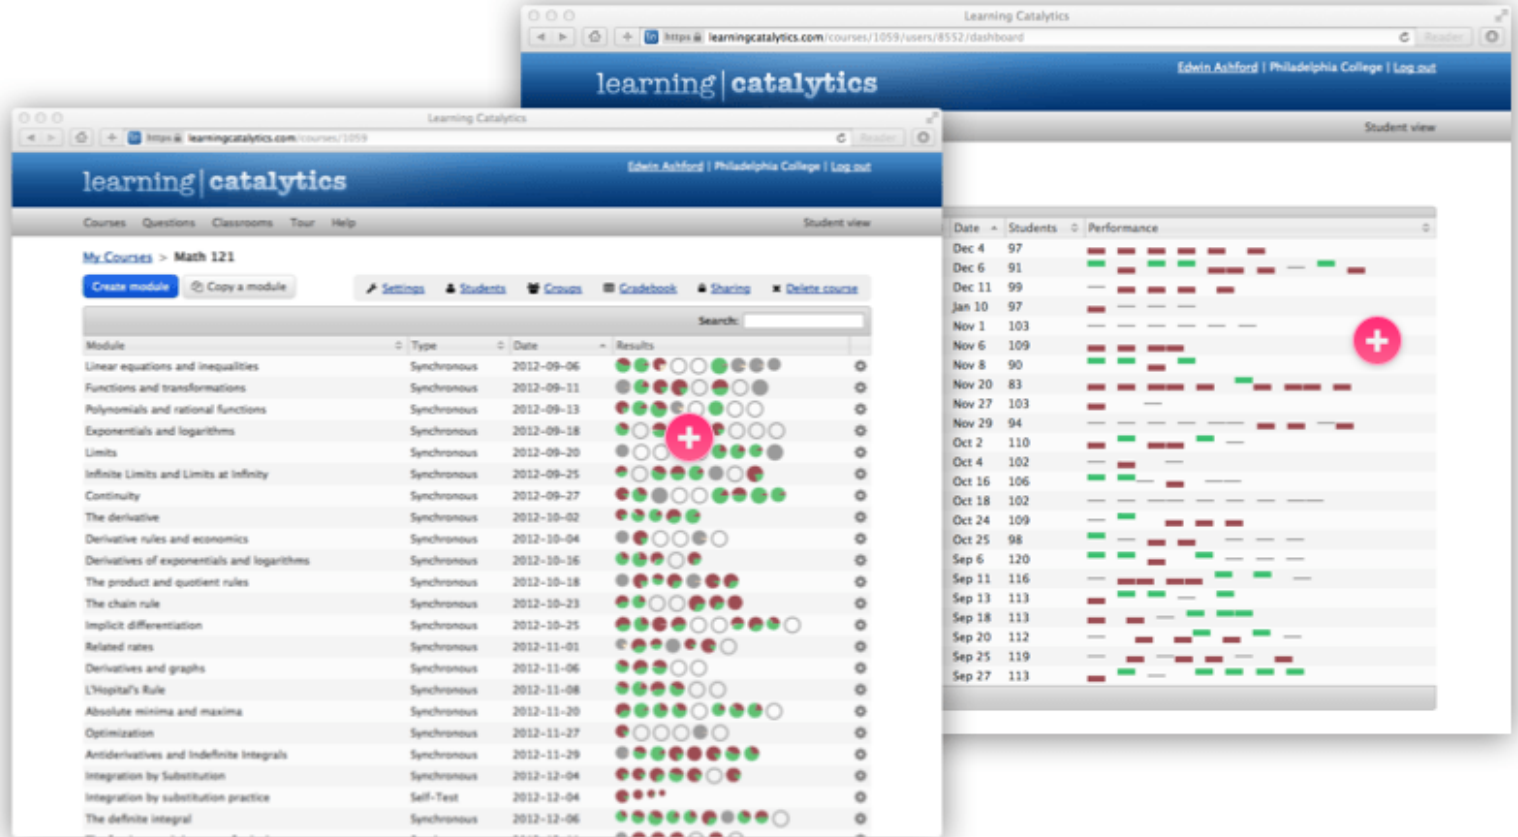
Learning Catalytics

https learningcatalytics.com/courses/1059/users/8552/dashboard

Reader

learning | catalytics

Edwin Ashford | Philadelphia College | Log out

Student view

| Date | Students | Performance |
|---|---|---|
| Dec 4 | 97 | |
| Dec 6 | 91 | |
| Dec 11 | 99 | |
| Jan 10 | 97 | |
| Nov 1 | 103 | |
| Nov 6 | 109 | |
| Nov 8 | 90 | |
| Nov 20 | 83 | |
| Nov 27 | 103 | |
| Nov 29 | 94 | |
| Oct 2 | 110 | |
| Oct 4 | 102 | |
| Oct 16 | 106 | |
| Oct 18 | 102 | |
| Oct 24 | 109 | |
| Oct 25 | 98 | |
| Sep 6 | 120 | |
| Sep 11 | 116 | |
| Sep 13 | 113 | |
| Sep 18 | 113 | |
| Sep 20 | 112 | |
| Sep 25 | 119 | |
| Sep 27 | 113 | |

Learning Catalytics

https learningcatalytics.com/courses/1059

Reader

learning | catalytics

Edwin Ashford | Philadelphia College | Log out

Courses Questions Classrooms Tour Help

Student view

My Courses > Math 121

Create module Copy a module

Settings Students Groups Gradebook Sharing Delete course

Search:

| Module | Type | Date | Results |
|---|---|---|---|
| Linear equations and inequalities | Synchronous | 2012-09-06 | |
| Functions and transformations | Synchronous | 2012-09-11 | |
| Polynomials and rational functions | Synchronous | 2012-09-13 | |
| Exponentials and logarithms | Synchronous | 2012-09-18 | |
| Limits | Synchronous | 2012-09-20 | |
| Infinite Limits and Limits at Infinity | Synchronous | 2012-09-25 | |
| Continuity | Synchronous | 2012-09-27 | |
| The derivative | Synchronous | 2012-10-02 | |
| Derivative rules and economics | Synchronous | 2012-10-04 | |
| Derivatives of exponentials and logarithms | Synchronous | 2012-10-16 | |
| The product and quotient rules | Synchronous | 2012-10-18 | |
| The chain rule | Synchronous | 2012-10-23 | |
| Implicit differentiation | Synchronous | 2012-10-25 | |
| Related rates | Synchronous | 2012-11-01 | |
| Derivatives and graphs | Synchronous | 2012-11-06 | |
| L'Hopital's Rule | Synchronous | 2012-11-08 | |
| Absolute minima and maxima | Synchronous | 2012-11-20 | |
| Optimization | Synchronous | 2012-11-27 | |
| Antiderivatives and Indefinite Integrals | Synchronous | 2012-11-29 | |
| Integration by Substitution | Synchronous | 2012-12-04 | |
| Integration by substitution practice | Self-Test | 2012-12-04 | |
| The definite integral | Synchronous | 2012-12-06 | |